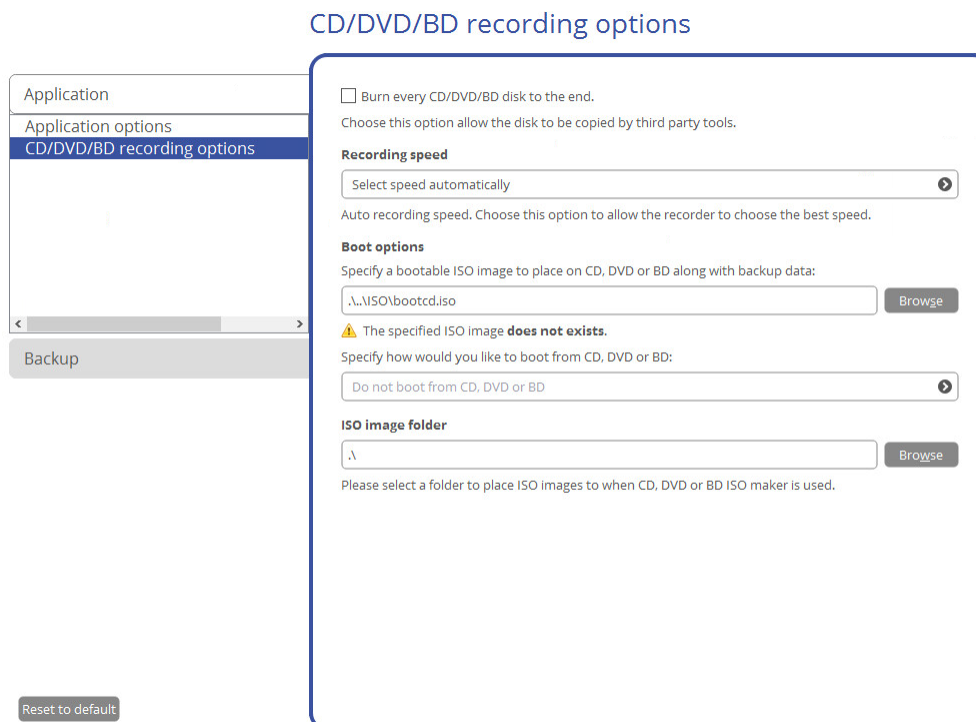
CD/DVD/BD recording options

Application

Application options
CD/DVD/BD recording options

Backup

Reset to default

Burn every CD/DVD/BD disk to the end.

Choose this option allow the disk to be copied by third party tools.

Recording speed

Select speed automatically

Auto recording speed. Choose this option to allow the recorder to choose the best speed.

Boot options

Specify a bootable ISO image to place on CD, DVD or BD along with backup data:

.\..\ISO\bootcd.iso

Browse

The specified ISO image does not exists.

Specify how would you like to boot from CD, DVD or BD:

Do not boot from CD, DVD or BD

ISO image folder

.\

Browse

Please select a folder to place ISO images to when CD, DVD or BD ISO maker is used.